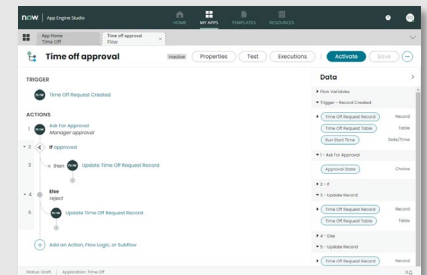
now | App Engine Studio

HOME MY APPS TEMPLATES RESOURCES

App Home
Time Off

Time off approval
Flow

Time off approval

Inactive

Properties

Test

Executions

Activate

Save

TRIGGER

now

Time Off Request Created

ACTIONS

1 now Ask For Approval
Manager approval

2 If approved

3 then now Update Time Off Request Record

4 Else
reject

5 now Update Time Off Request Record

Add an Action, Flow Logic, or Subflow

Data

Flow Variables

Trigger - Record Created

Time Off Request Record Record

Time Off Request Table Table

Run Start Time Date/Time

1 - Ask For Approval

Approval State Choice

2 - If

3 - Update Record

Time Off Request Record Record

Time Off Request Table Table

4 - Else

5 - Update Record

Time Off Request Record Record

Status: Draft | Application: Time Off